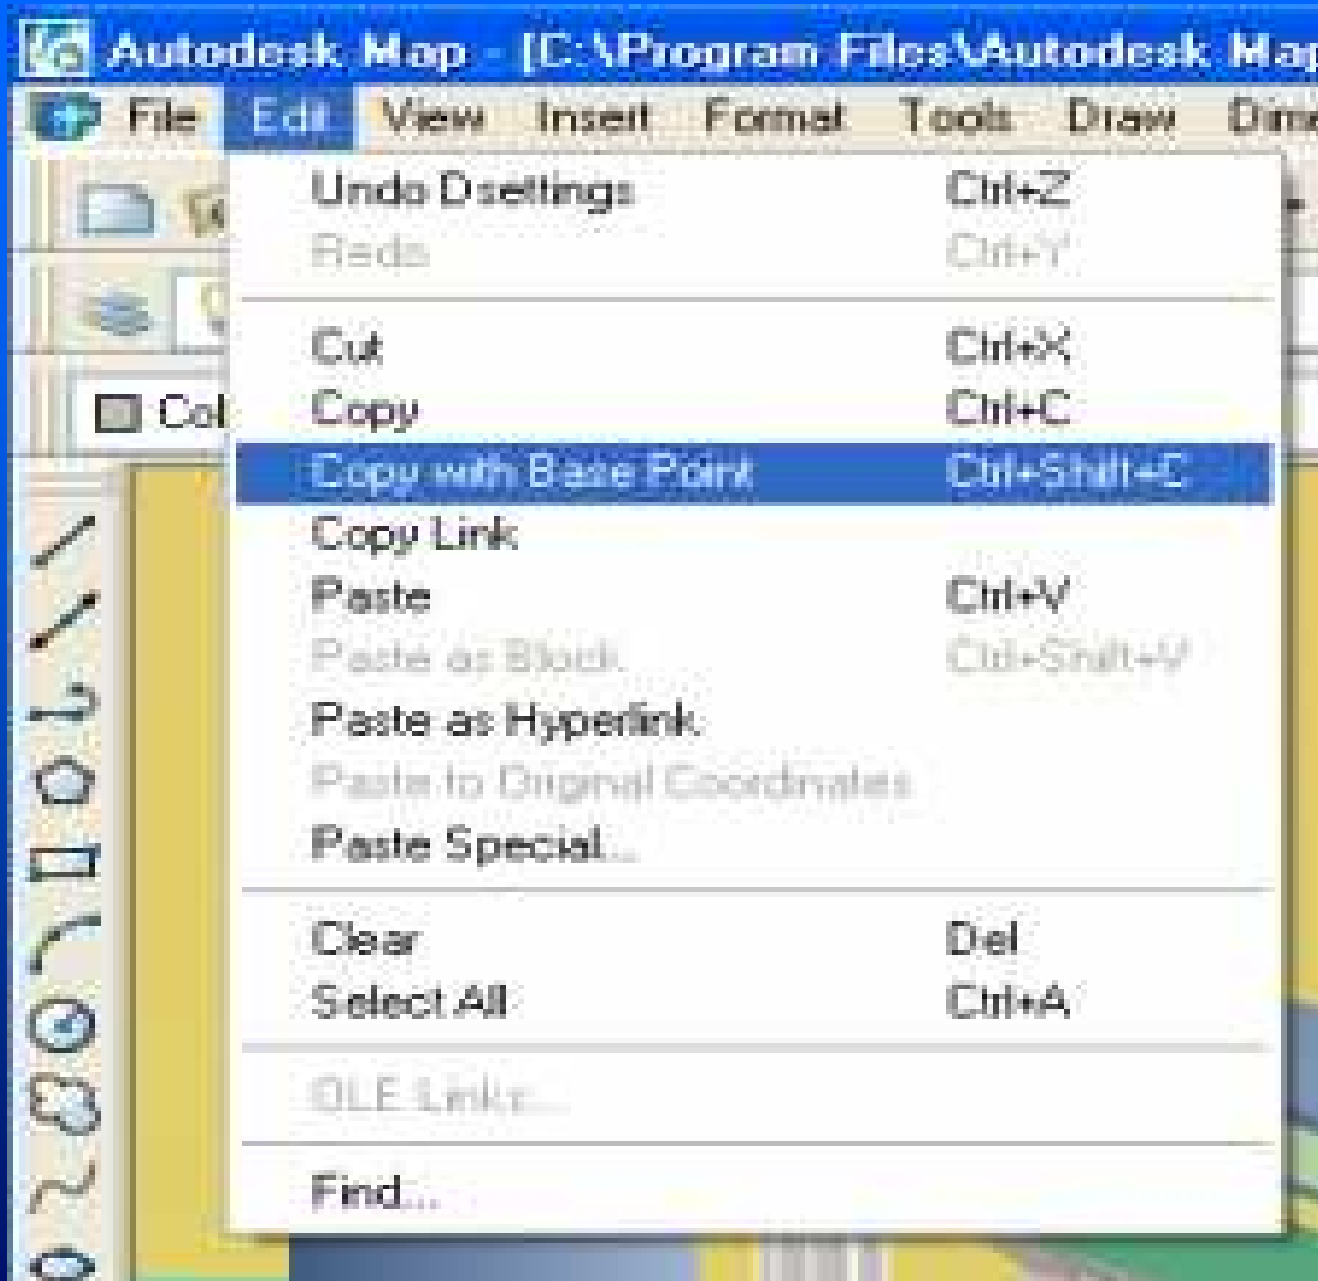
Autodesk Map - [C:\Program Files\Autodesk Map

File Edit View Insert Format Tools Draw Dim

Col

Undo Dsettings Ctrl+Z
Redo Ctrl+Y

Cut Ctrl+X
Copy Ctrl+C
Copy with Base Point Ctrl+Shift+C
Copy Link
Paste Ctrl+V
Paste as Block Ctrl+Shift+V
Paste as Hyperlink
Paste to Original Coordinates
Paste Special...

Clear Del
Select All Ctrl+A

OLE Links...

Find...